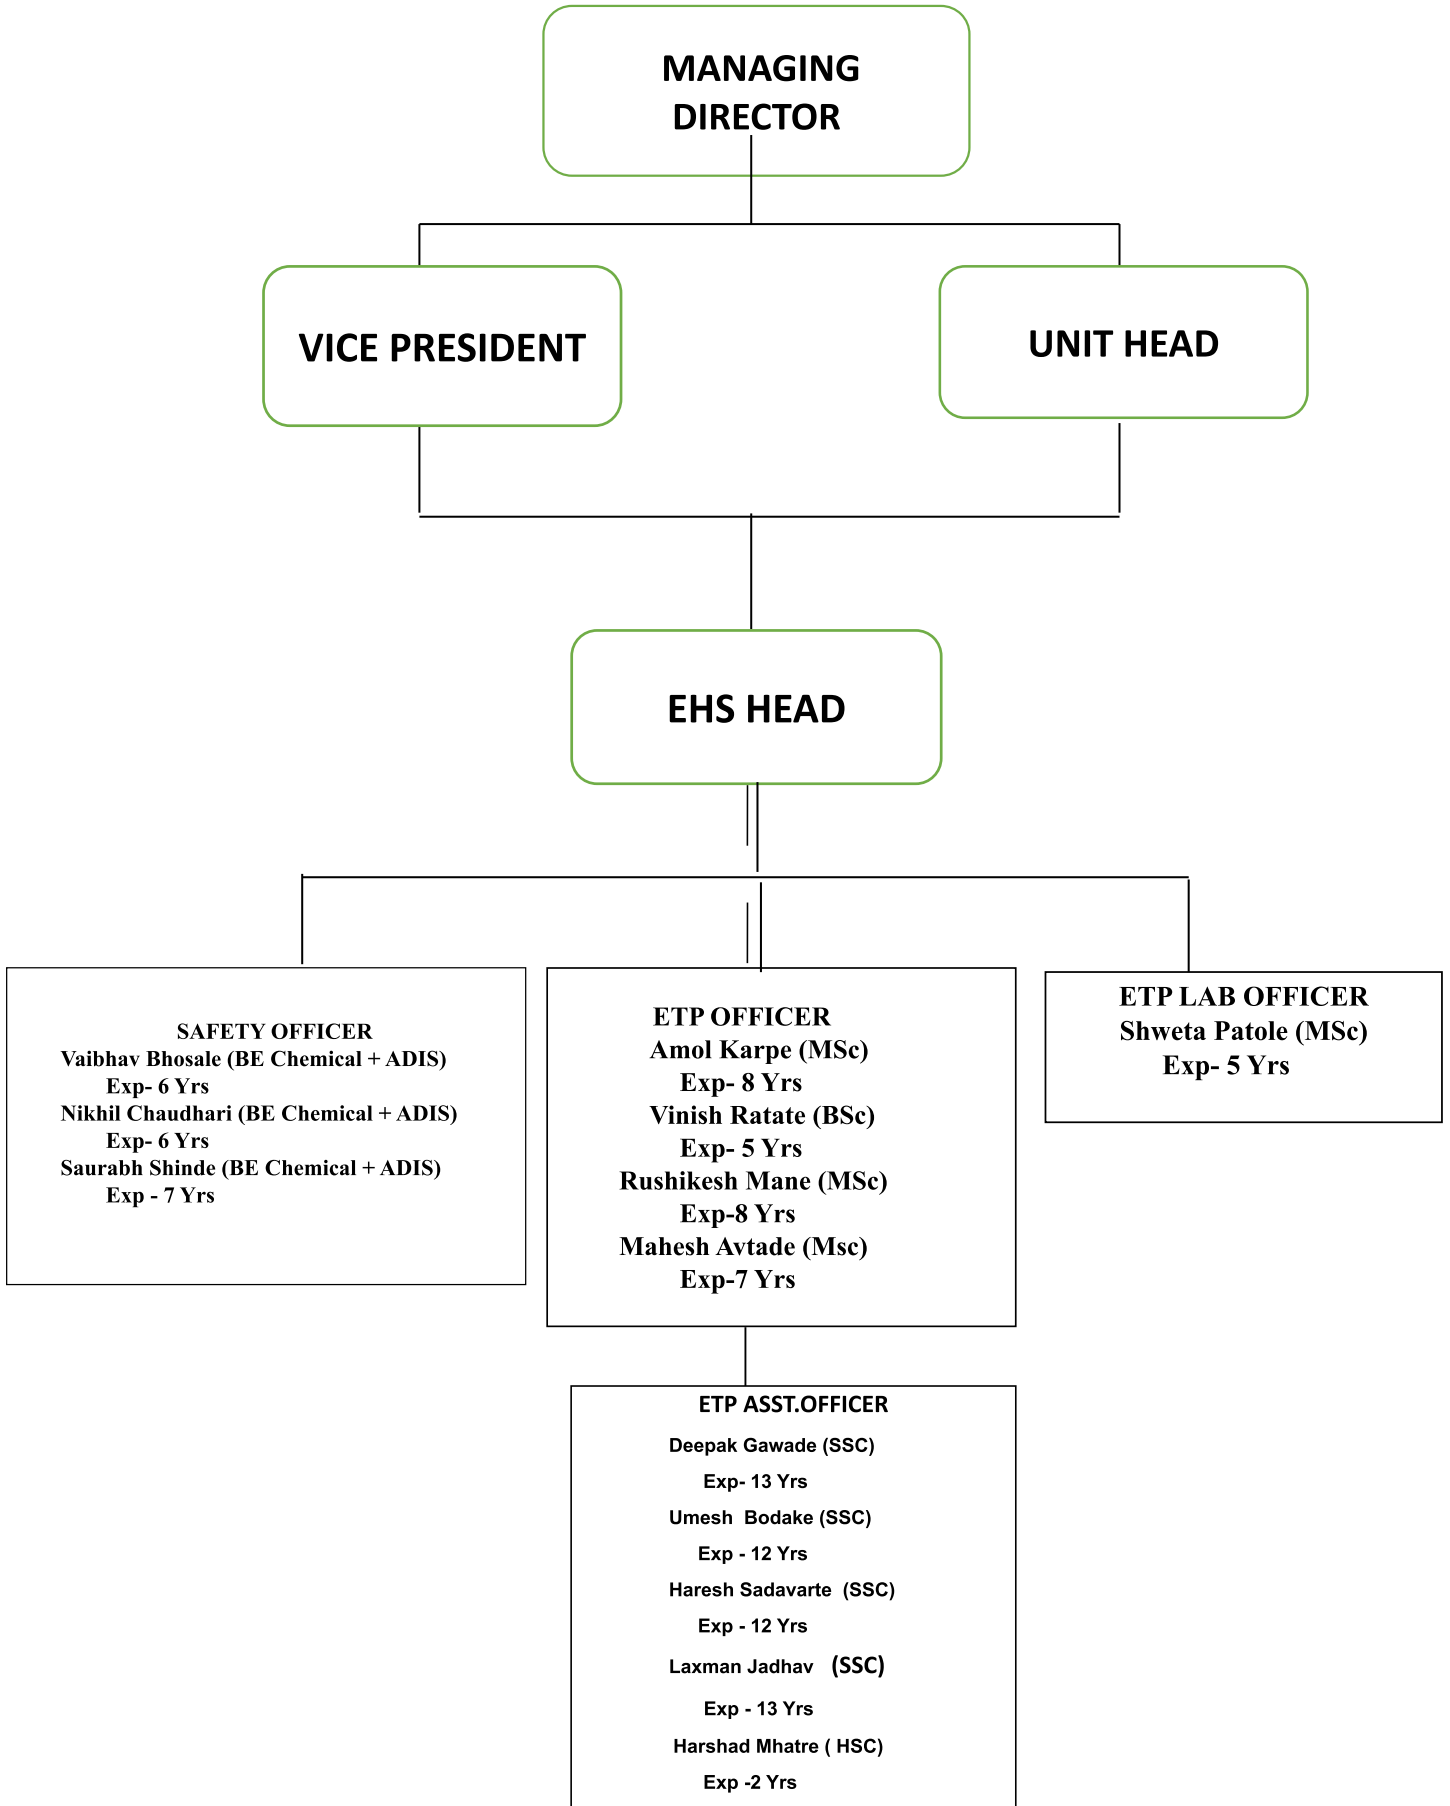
MANAGING DIRECTOR

VICE PRESIDENT

UNIT HEAD

EHS HEAD

SAFETY OFFICER
Vaibhav Bhosale (BE Chemical + ADIS)
Exp- 6 Yrs
Nikhil Chaudhari (BE Chemical + ADIS)
Exp- 6 Yrs
Saurabh Shinde (BE Chemical + ADIS)
Exp - 7 Yrs

ETP OFFICER
Amol Karpe (MSc)
Exp- 8 Yrs
Vinish Ratate (BSc)
Exp- 5 Yrs
Rushikesh Mane (MSc)
Exp-8 Yrs
Mahesh Avtade (Msc)
Exp-7 Yrs

ETP LAB OFFICER
Shweta Patole (MSc)
Exp- 5 Yrs

ETP ASST.OFFICER
Deepak Gawade (SSC)
Exp- 13 Yrs
Umesh Bodake (SSC)
Exp - 12 Yrs
Haresh Sadavarte (SSC)
Exp - 12 Yrs
Laxman Jadhav (SSC)
Exp - 13 Yrs
Harshad Mhatre ( HSC)
Exp -2 Yrs